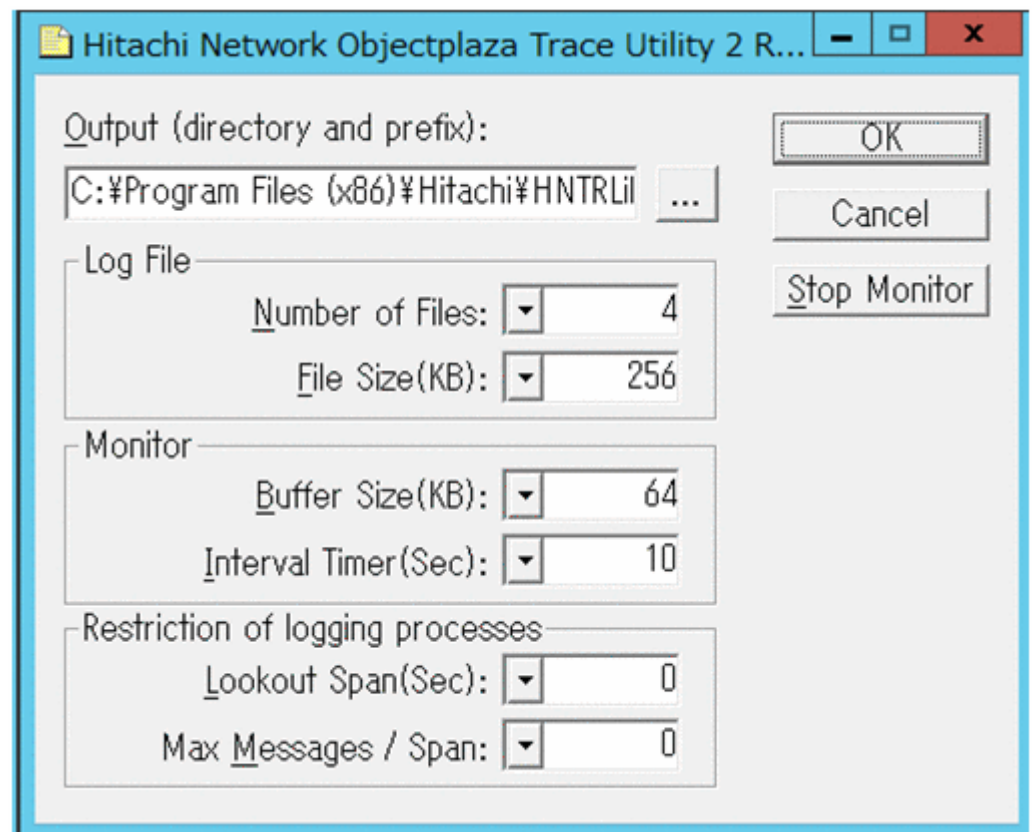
Hitachi Network Objectplaza Trace Utility 2 R...

Output (directory and prefix):

C:¥Program Files (x86)¥Hitachi¥HNTRLil

...

OK

Cancel

Stop Monitor

Log File

Number of Files: 4

File Size(KB): 256

Monitor

Buffer Size(KB): 64

Interval Timer(Sec): 10

Restriction of logging processes

Lookout Span(Sec): 0

Max Messages / Span: 0